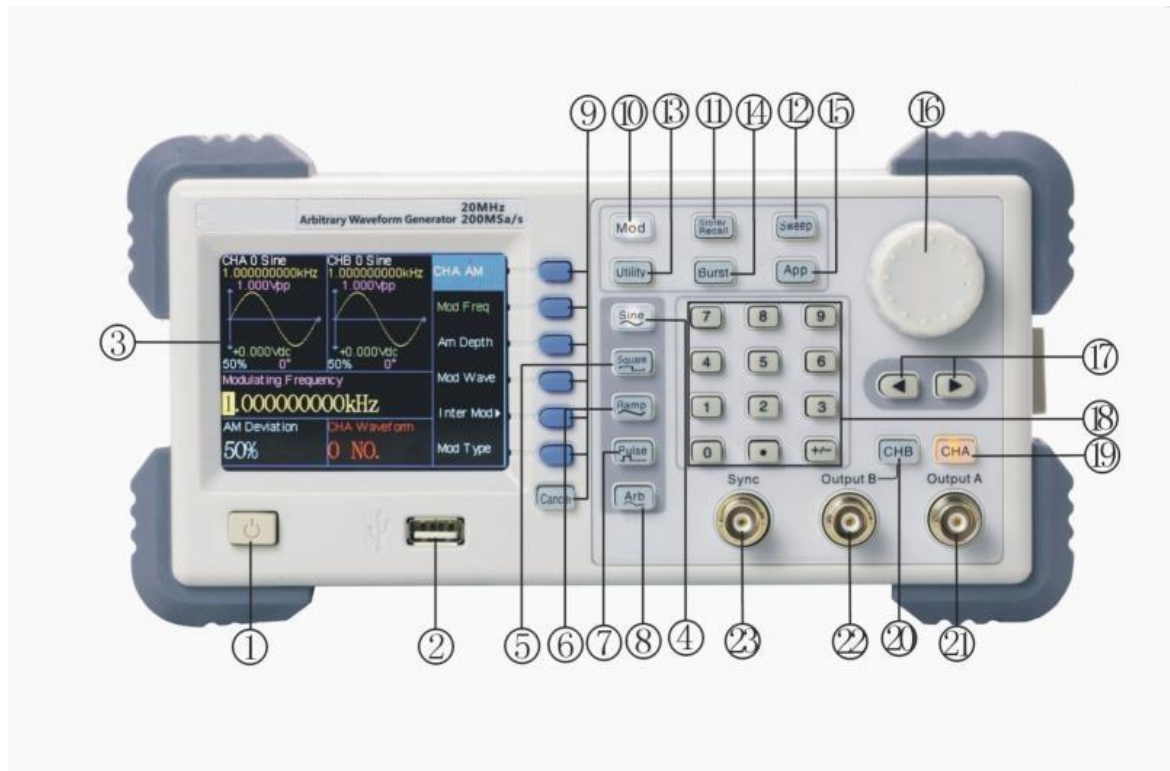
⑨ ⑩ ⑬ ⑪ ⑭ ⑫ ⑮ ⑯

Arbitrary Waveform Generator 20MHz 200MSa/s

CHA 0 Sine
1.000000000kHz
1.000Vpp
+0.000Vdc
50% 0°

CHB 0 Sine
1.000000000kHz
1.000Vpp
+0.000Vdc
50% 0°

CHA AM
Mod Freq
Am Depth
Mod Wave
Inter Mod
Mod Type

Modulating Frequency
1.000000000kHz
AM Deviation
50%
CHA Waveform
0 NO.

Mod
Store/Recall
Sweep
Utility
Burst
App

Sine
Square
Ramp
Pulse
Arb
Cancel

7 8 9
4 5 6
1 2 3
0 • +/-

CHB
CHA

Sync
Output B
Output A

③ ⑰ ⑱ ⑲

① ② ⑤ ⑥ ⑦ ⑧ ④ ㉓ ㉒ ⑳ ㉑